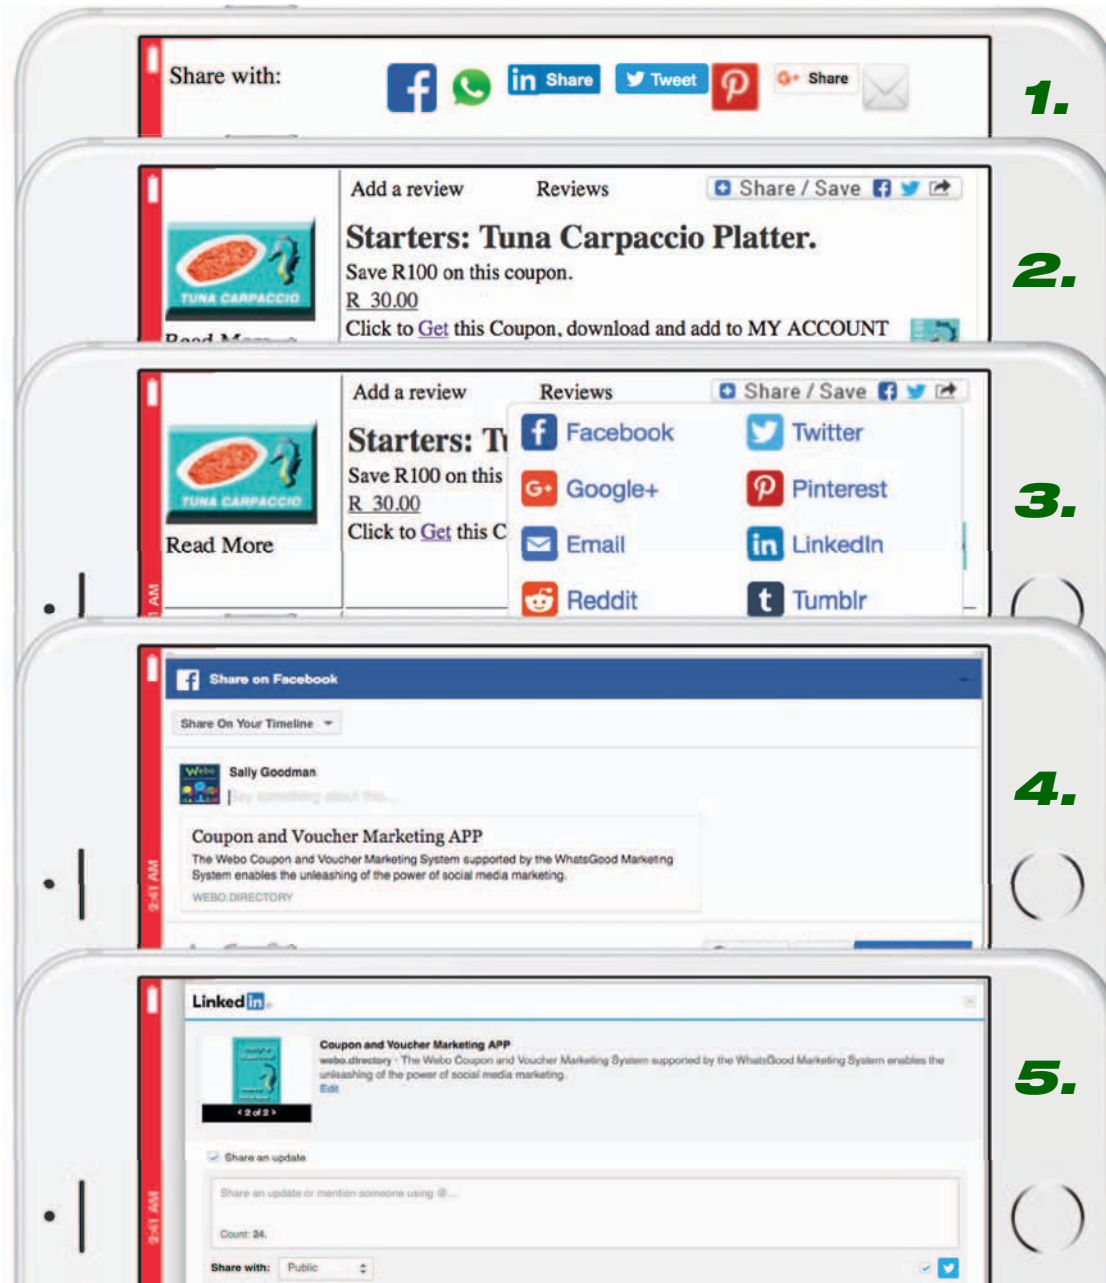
Share with: Share Tweet Share

1.

Add a review Reviews Share / Save

TUNA CARPACCIO

Starters: Tuna Carpaccio Platter.

Save R100 on this coupon.

R 30.00

Click to Get this Coupon, download and add to MY ACCOUNT

2.

Add a review Reviews Share / Save

TUNA CARPACCIO

Read More

Starters: T

Save R100 on this

R 30.00

Click to Get this C

Facebook Twitter

Google+ Pinterest

Email LinkedIn

Reddit Tumblr

3.

Share on Facebook

Share On Your Timeline

Sally Goodman

Say something about this...

Coupon and Voucher Marketing APP

The Webo Coupon and Voucher Marketing System supported by the WhatsGood Marketing System enables the unleashing of the power of social media marketing.

WEBO.DIRECTORY

2:41 AM

4.

Linked in

Coupon and Voucher Marketing APP

webo.directory - The Webo Coupon and Voucher Marketing System supported by the WhatsGood Marketing System enables the unleashing of the power of social media marketing.

Edit

< 2 of 2 >

Share an update

Share an update or mention someone using @...

Count: 24.

Share with: Public

2:41 AM

5.